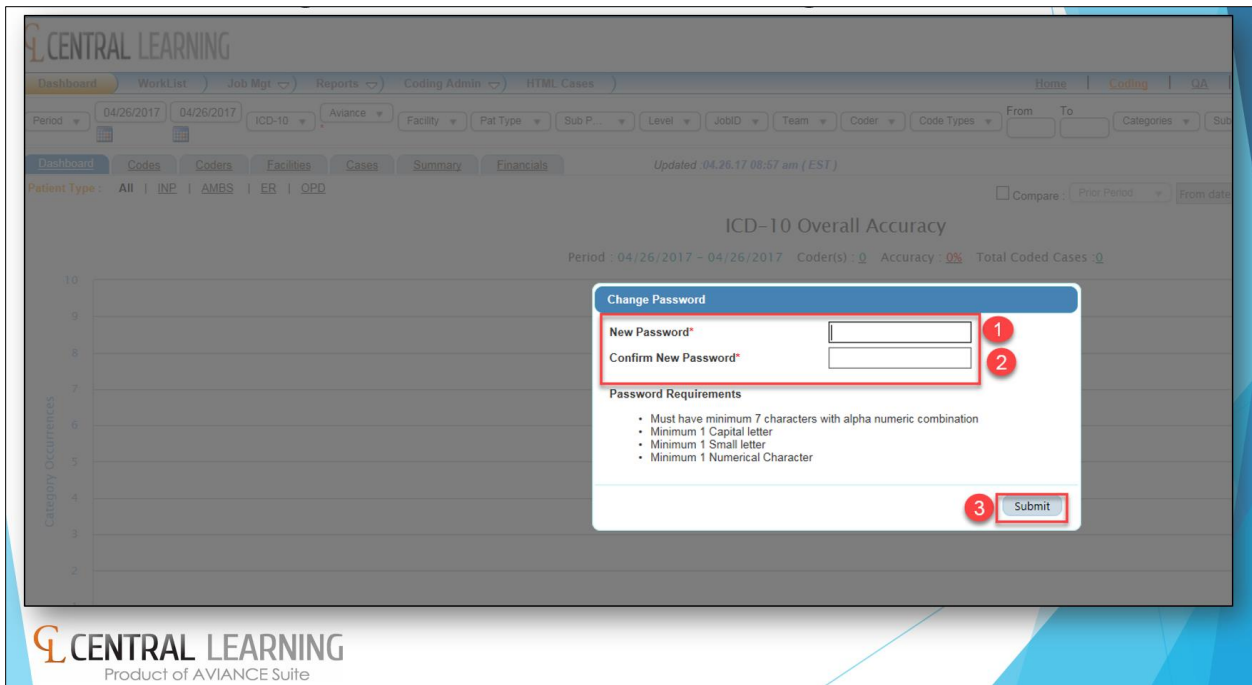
CL CENTRAL LEARNING

Dashboard | WorkList | Job Mgt | Reports | Coding Admin | HTML Cases

Home | Coding | QA

Period | 04/26/2017 | 04/26/2017 | ICD-10 | Aviance | Facility | Pat Type | Sub P... | Level | JobID | Team | Coder | Code Types | From | To | Categories | Sub

Dashboard | Codes | Coders | Facilities | Cases | Summary | Financials

Updated :04.26.17 08:57 am (EST)

Patient Type : All | INP | AMBS | ER | OPD

Compare : Prior Period | From date

ICD-10 Overall Accuracy

Period : 04/26/2017 - 04/26/2017 Coder(s) : 0 Accuracy : 0% Total Coded Cases :0

10
9
8
7
6
5
4
3
2

Category Occurrences

Change Password

New Password*

Confirm New Password*

1
2

Password Requirements

- Must have minimum 7 characters with alpha numeric combination
- Minimum 1 Capital letter
- Minimum 1 Small letter
- Minimum 1 Numerical Character

3
Submit

CL CENTRAL LEARNING
Product of AVIANCE Suite